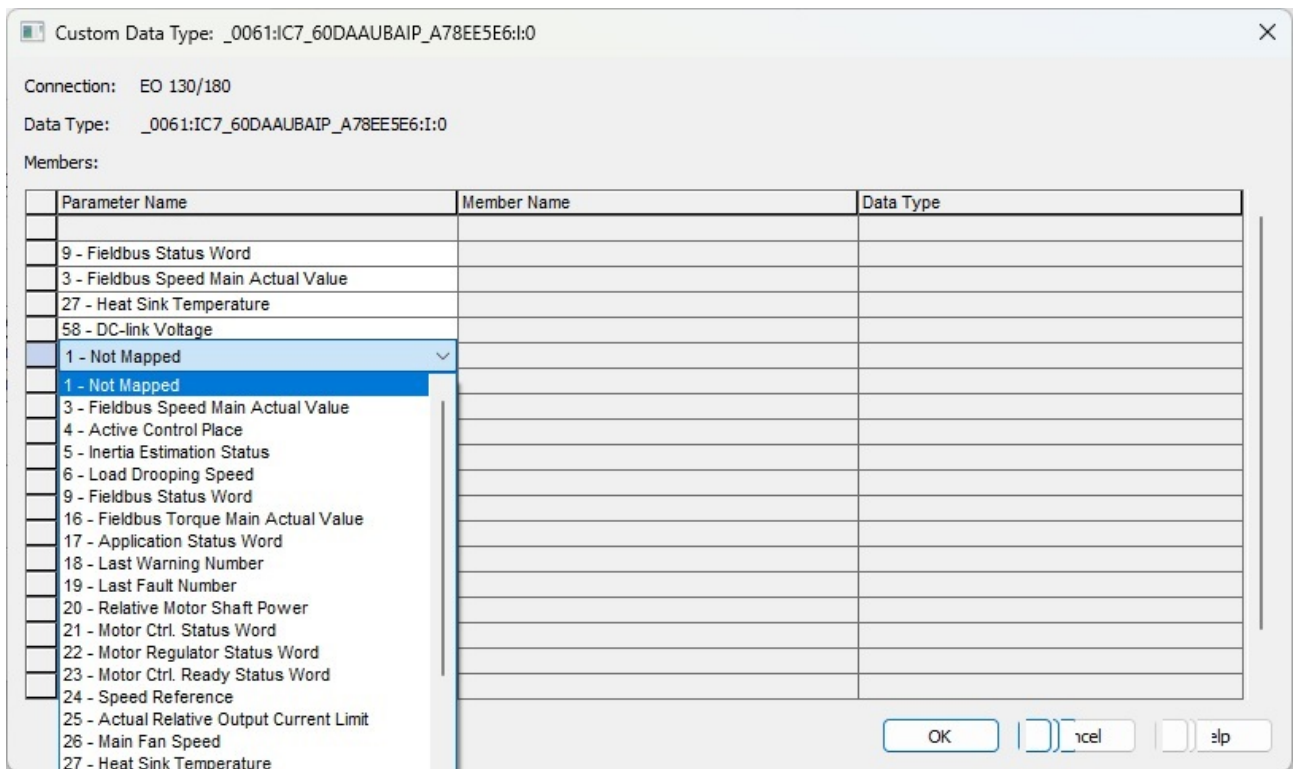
Custom Data Type: _0061:IC7_60DAAUBAIP_A78EE5E6:I:0

Connection: EO 130/180

Data Type: _0061:IC7_60DAAUBAIP_A78EE5E6:I:0

Members:

| Parameter Name | Member Name | Data Type |
|---|---|---|
| | | |
| 9 - Fieldbus Status Word | | |
| 3 - Fieldbus Speed Main Actual Value | | |
| 27 - Heat Sink Temperature | | |
| 58 - DC-link Voltage | | |
| 1 - Not Mapped | | |

1 - Not Mapped
3 - Fieldbus Speed Main Actual Value
4 - Active Control Place
5 - Inertia Estimation Status
6 - Load Drooping Speed
9 - Fieldbus Status Word
16 - Fieldbus Torque Main Actual Value
17 - Application Status Word
18 - Last Warning Number
19 - Last Fault Number
20 - Relative Motor Shaft Power
21 - Motor Ctrl. Status Word
22 - Motor Regulator Status Word
23 - Motor Ctrl. Ready Status Word
24 - Speed Reference
25 - Actual Relative Output Current Limit
26 - Main Fan Speed
27 - Heat Sink Temperature

OK ncel elp